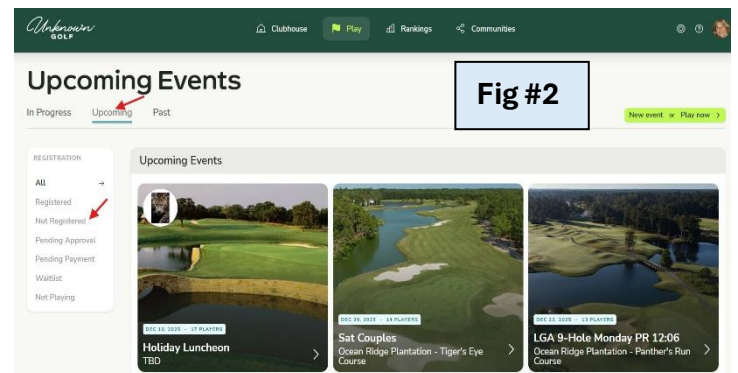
Unknown GOLF

Clubhouse
Play
Rankings
Communities

Upcoming Events

In Progress
Upcoming
Past

Fig #2

New event or Play now >

REGISTRATION
All →
Registered
Not Registered
Pending Approval
Pending Payment
Waitlist
Not Playing

Upcoming Events

DEC 18, 2025 · 17 PLAYERS
Holiday Luncheon
TBD

DEC 20, 2025 · 14 PLAYERS
Sat Couples
Ocean Ridge Plantation - Tiger's Eye Course

DEC 22, 2025 · 13 PLAYERS
LGA 9-Hole Monday PR 12:06
Ocean Ridge Plantation - Panther's Run Course